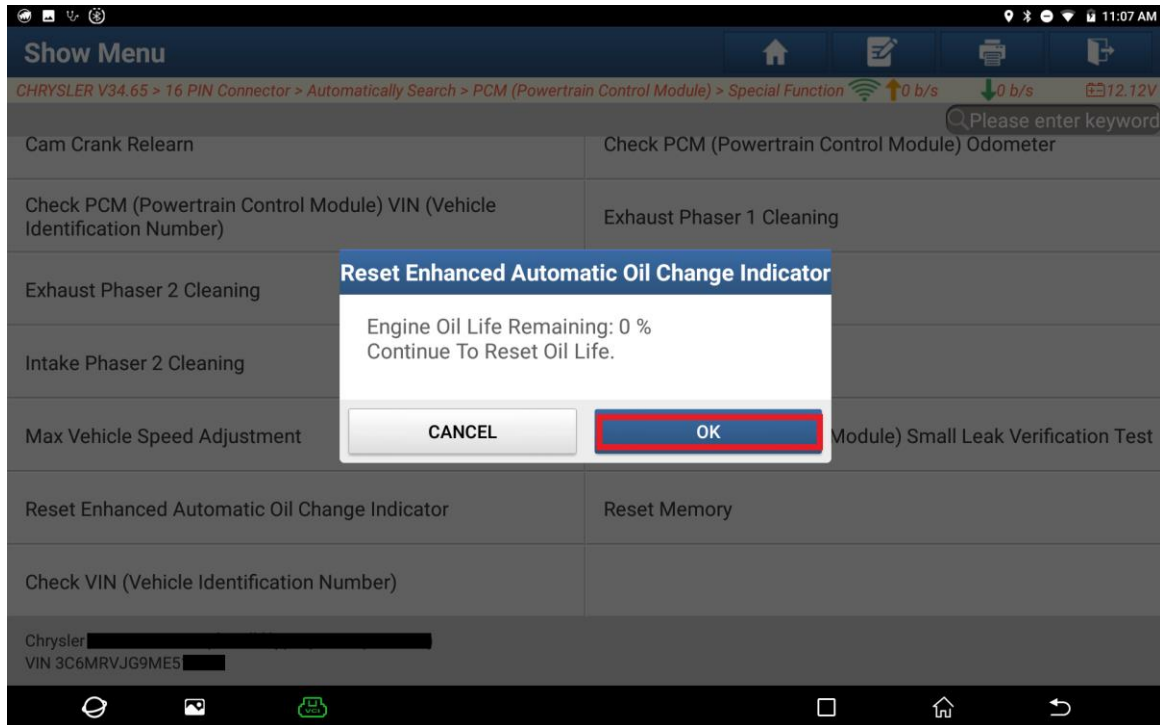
11:07 AM

Show Menu

CHRYSLER V34.65 > 16 PIN Connector > Automatically Search > PCM (Powertrain Control Module) > Special Function 0 b/s 0 b/s 12.12V

Please enter keyword

Cam Crank Relearn

Check PCM (Powertrain Control Module) Odometer

Check PCM (Powertrain Control Module) VIN (Vehicle Identification Number)

Exhaust Phaser 1 Cleaning

Exhaust Phaser 2 Cleaning

Intake Phaser 2 Cleaning

Max Vehicle Speed Adjustment

Module) Small Leak Verification Test

Reset Enhanced Automatic Oil Change Indicator

Reset Memory

Check VIN (Vehicle Identification Number)

Reset Enhanced Automatic Oil Change Indicator

Engine Oil Life Remaining: 0 %
Continue To Reset Oil Life.

CANCEL

OK

Chrysler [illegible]
VIN 3C6MRVJG9ME5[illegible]